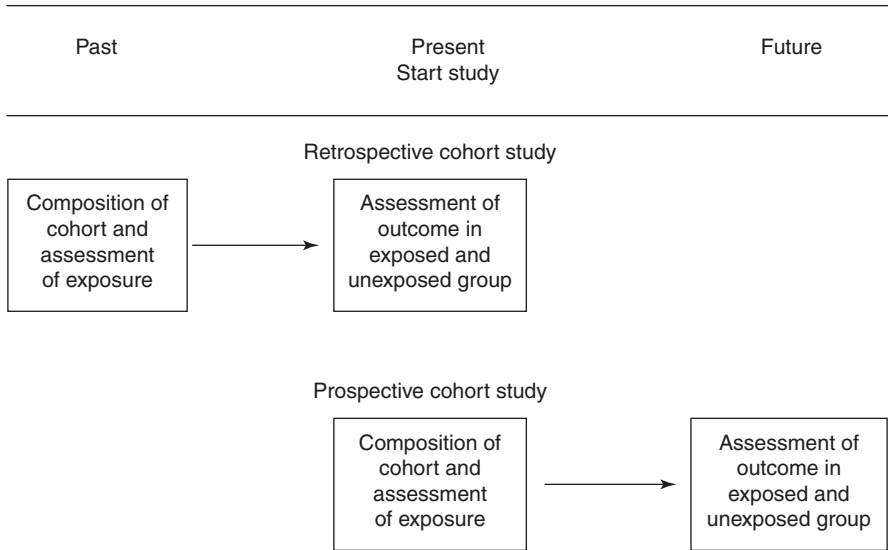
Past

Present
Start study

Future

Retrospective cohort study

Composition of cohort and assessment of exposure

Assessment of outcome in exposed and unexposed group

Prospective cohort study

Composition of cohort and assessment of exposure

Assessment of outcome in exposed and unexposed group